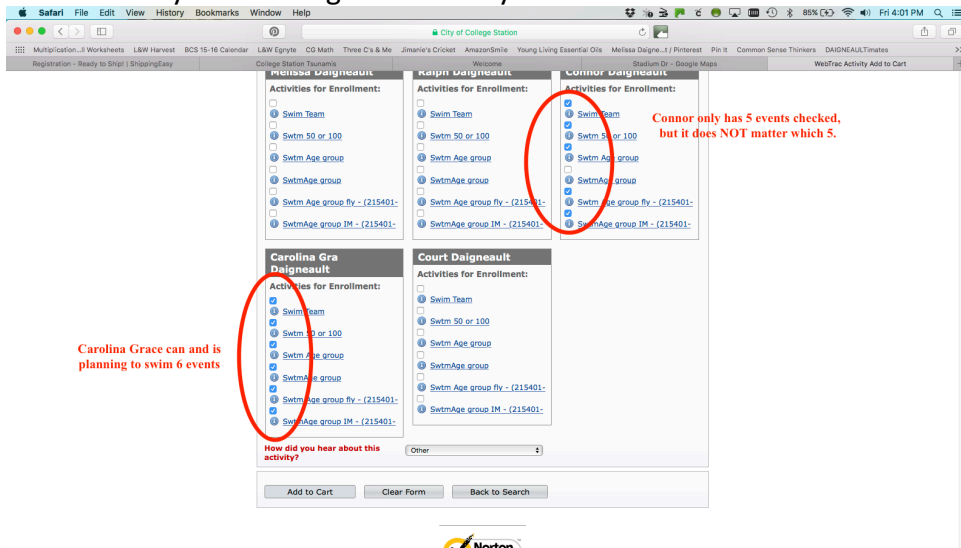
Safari File Edit View History Bookmarks Window Help

85% Fri 4:01 PM

City of College Station

Multiplication...ll Worksheets L&W Harvest BCS 15-16 Calendar L&W Egnyte CG Math Three C's & Me Jimanie's Cricket AmazonSmile Young Living Essential Oils Melissa Daigne...t / Pinterest Pin it Common Sense Thinkers DAIGNEAULTimates

Registration - Ready to Ship! | ShippingEasy | College Station Tsunamis | Welcome | Stadium Dr - Google Maps | WebTrac Activity Add to Cart

Melissa Daigneault
Activities for Enrollment:
Swim Team
Swtm 50 or 100
Swtm Age group
SwtmAge group
Swtm Age group fly - (215401-
SwtmAge group IM - (215401-

Ralph Daigneault
Activities for Enrollment:
Swim Team
Swtm 50 or 100
Swtm Age group
SwtmAge group
Swtm Age group fly - (215401-
SwtmAge group IM - (215401-

Connor Daigneault
Activities for Enrollment:
Swim Team
Swtm 50 or 100
Swtm Age group
SwtmAge group
Swtm Age group fly - (215401-
SwtmAge group IM - (215401-

Connor only has 5 events checked, but it does NOT matter which 5.

Carolina Gra Daigneault
Activities for Enrollment:
Swim Team
Swtm 50 or 100
Swtm Age group
SwtmAge group
Swtm Age group fly - (215401-
SwtmAge group IM - (215401-

Court Daigneault
Activities for Enrollment:
Swim Team
Swtm 50 or 100
Swtm Age group
SwtmAge group
Swtm Age group fly - (215401-
SwtmAge group IM - (215401-

Carolina Grace can and is planning to swim 6 events

How did you hear about this activity?
Other

Add to Cart Clear Form Back to Search

Norton